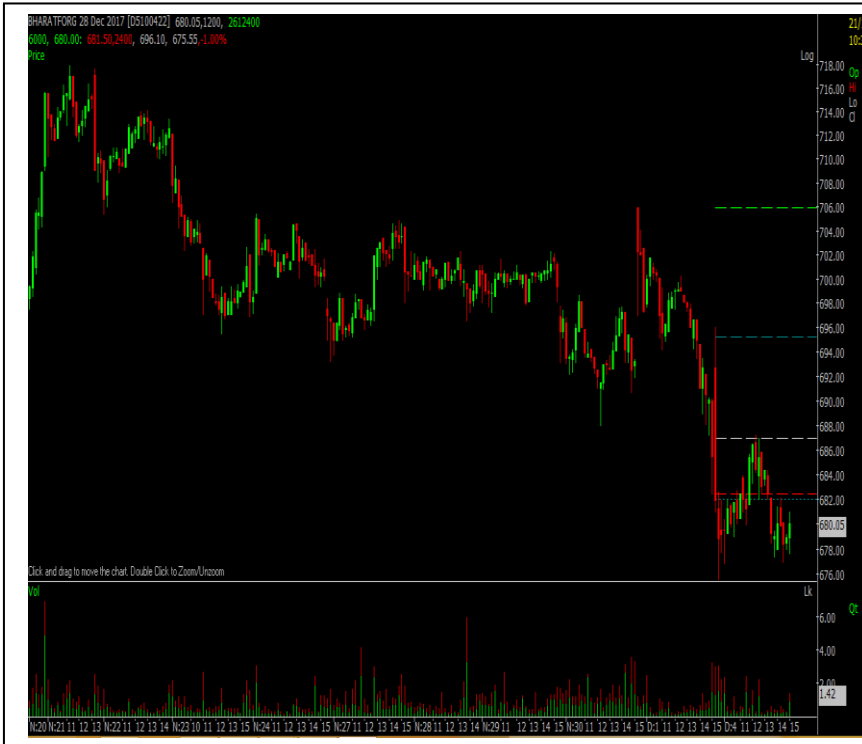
BHARATFORG 28 Dec 2017 [D5100422] 680.05,1200, 2612400
6000, 680.00: 681.50,2400, 696.10, 675.55, -1.00%
Price
Log
718.00
716.00
714.00
712.00
710.00
708.00
706.00
704.00
702.00
700.00
698.00
696.00
694.00
692.00
690.00
688.00
686.00
684.00
682.00
680.05
678.00
676.00
21/
10:
Op
Hi
Lo
Cl
Click and drag to move the chart. Double Click to Zoom/Unzoom
Vol
Lk
6.00
4.00
2.00
1.42
Qt
N:20 N:21 11 12 13 N:22 11 12 13 14 N:23 10 11 12 13 15 N:24 11 12 13 14 15 N:27 11 12 13 14 15 N:28 11 12 13 14 N:29 11 12 13 14 15 N:30 11 12 13 14 15 D:1 11 12 13 14 15 D:4 11 12 13 14 15